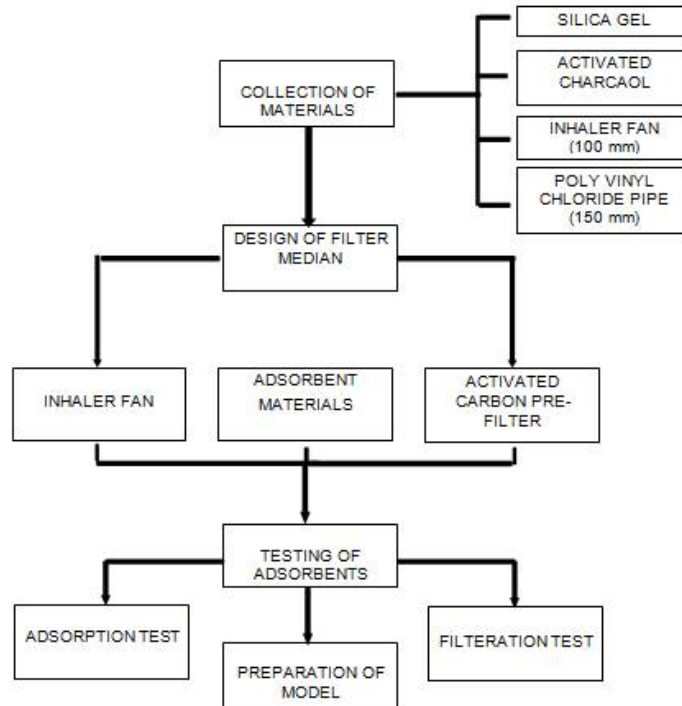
COLLECTION OF MATERIALS

SILICA GEL

ACTIVATED CHARCAOL

INHALER FAN (100 mm)

POLY VINYL CHLORIDE PIPE (150 mm)

DESIGN OF FILTER MEDIAN

INHALER FAN

ADSORBENT MATERIALS

ACTIVATED CARBON PRE-FILTER

TESTING OF ADSORBENTS

ADSORPTION TEST

PREPARATION OF MODEL

FILTERATION TEST